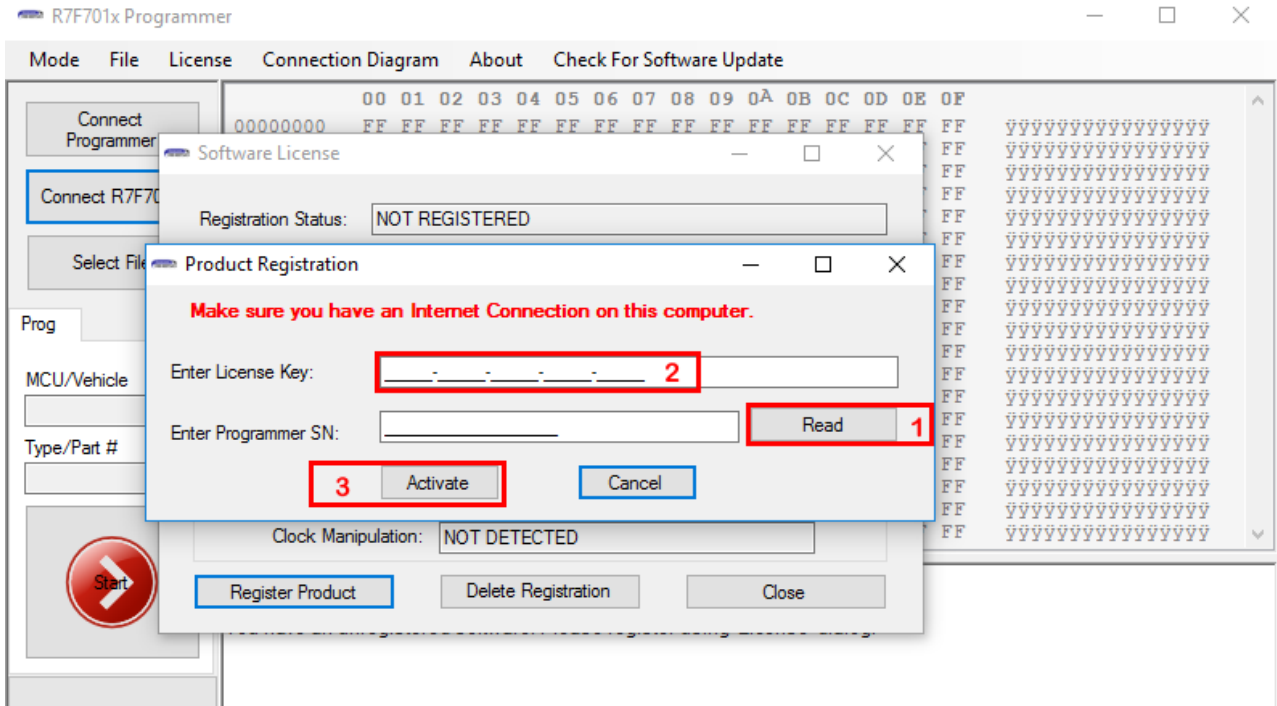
R7F701x Programmer

Mode File License Connection Diagram About Check For Software Update

Connect Programmer

Connect R7F70

Select File

Prog

MCU/Vehicle

Type/Part #

Start

00 01 02 03 04 05 06 07 08 09 0A 0B 0C 0D 0E 0F

00000000 FF FF FF FF FF FF FF FF FF FF FF FF FF FF FF FF ÿÿÿÿÿÿÿÿÿÿÿÿÿÿÿÿ

Software License

Registration Status: NOT REGISTERED

Product Registration

Make sure you have an Internet Connection on this computer.

Enter License Key: ____-____-____-____-____ 2

Enter Programmer SN: ____________ Read 1

3 Activate Cancel

Clock Manipulation: NOT DETECTED

Register Product Delete Registration Close

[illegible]